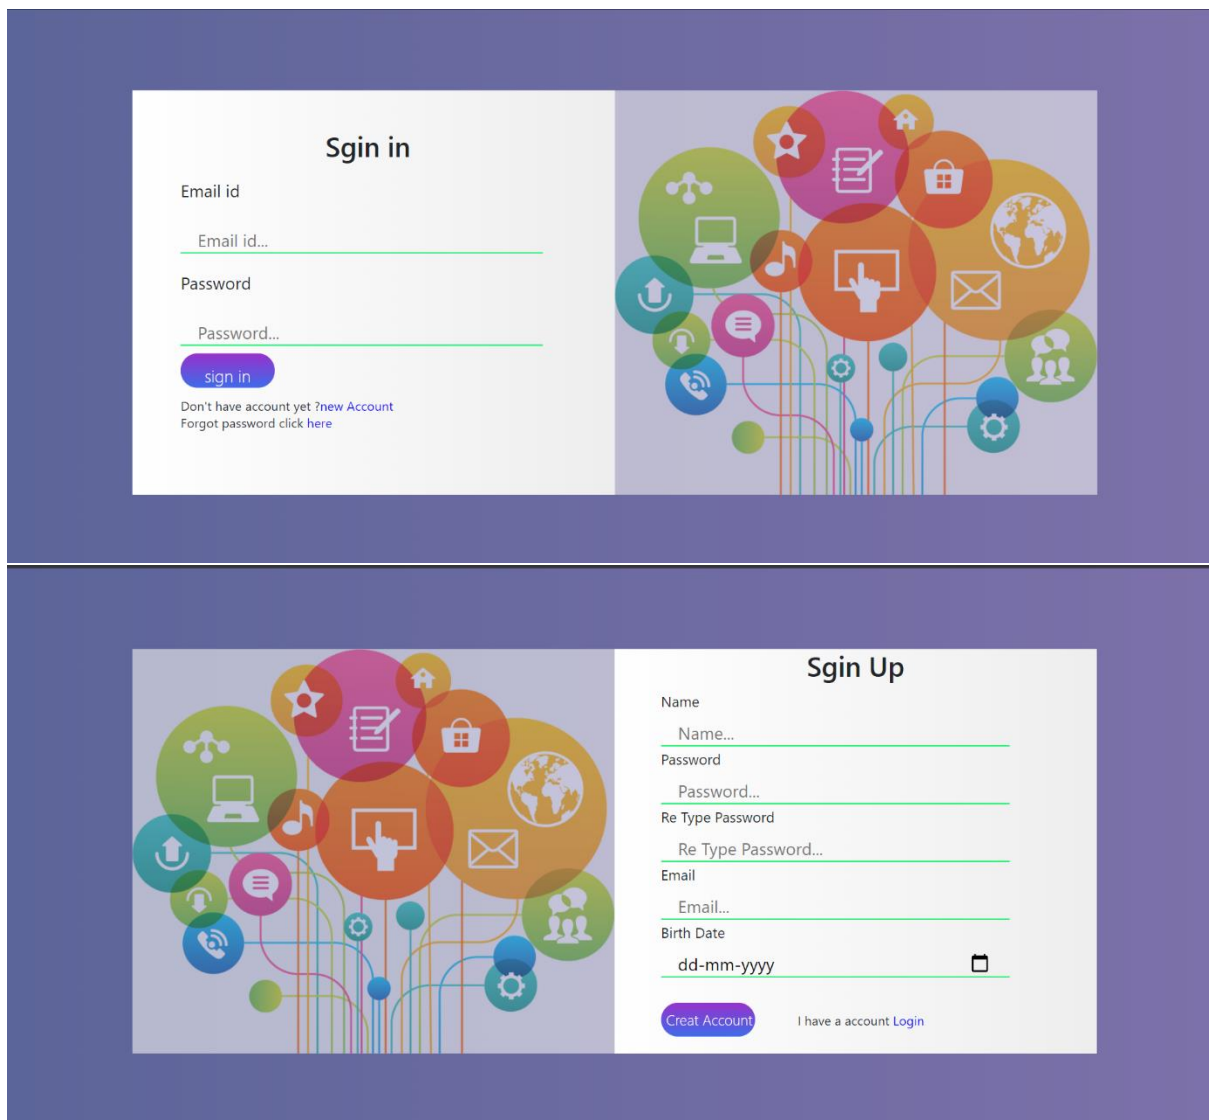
Sgin in

Email id

Email id...

Password

Password...

sign in

Don't have account yet ?new Account
Forgot password click here

Sgin Up

Name

Name...

Password

Password...

Re Type Password

Re Type Password...

Email

Email...

Birth Date

dd-mm-yyyy

Creat Account

I have a account Login